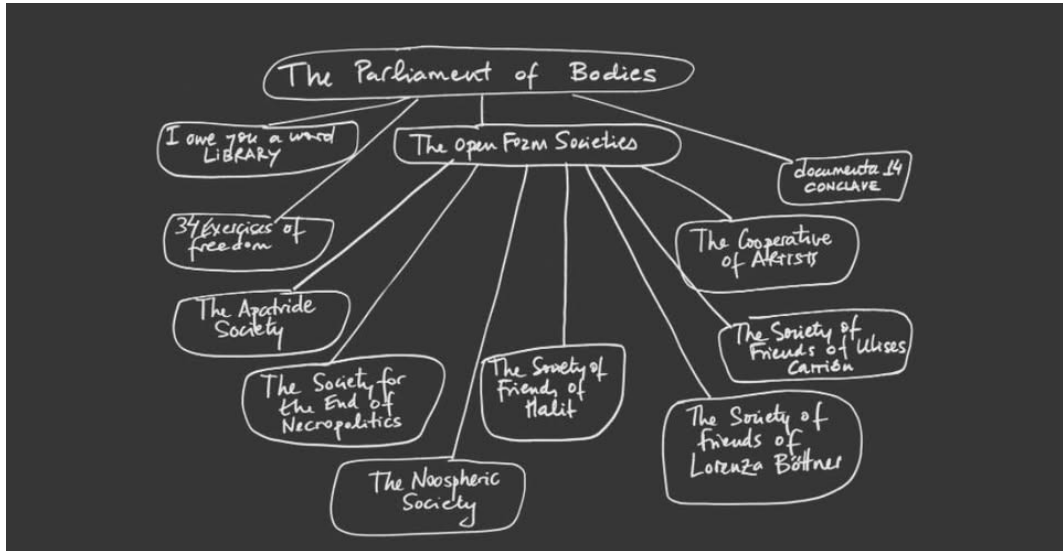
The Parliament of Bodies

I owe you a word LIBRARY

The Open Form Societies

documenta 14 CONCLAVE

34 Exercises of freedom

The Cooperative of Artists

The Apatride Society

The Society of Friends of Ulises Carrion

The Society for the End of Necropolitics

The Society of Friends of Halit

The Society of friends of Lorenza Böttner

The Noospheric Society